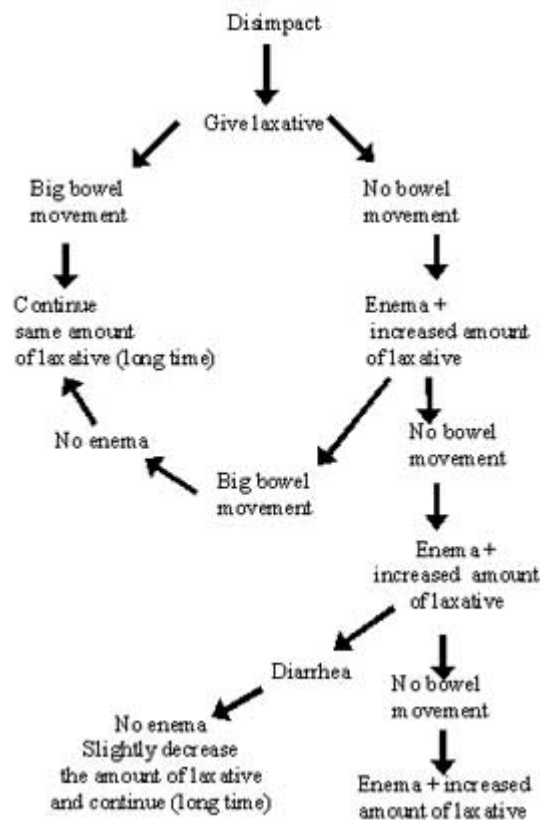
Disimpact

Give laxative

Big bowel movement

No bowel movement

Continue same amount of laxative (long time)

Enema + increased amount of laxative

No enema

No bowel movement

Big bowel movement

Enema + increased amount of laxative

Diarrhea

No bowel movement

No enema
Slightly decrease the amount of laxative and continue (long time)

Enema + increased amount of laxative